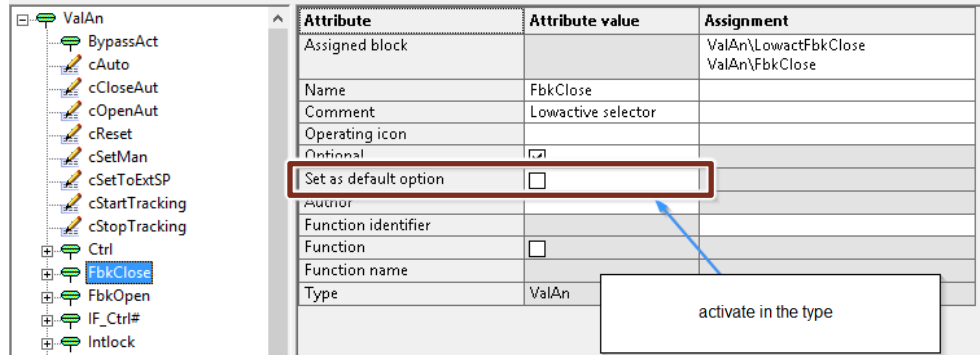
ValAn
BypassAct
cAuto
cCloseAut
cOpenAut
cReset
cSetMan
cSetToExtSP
cStartTracking
cStopTracking
Ctrl
FbkClose
FbkOpen
IF_Ctrl#
Intlock

| Attribute | Attribute value | Assignment |
|---|---|---|
| Assigned block | | ValAn\LowactFbkClose ValAn\FbkClose |
| Name | FbkClose | |
| Comment | Lowactive selector | |
| Operating icon | | |
| Optional | ☑ | |
| Set as default option | ☐ | |
| Author | | |
| Function identifier | | |
| Function | ☐ | |
| Function name | | |
| Type | ValAn | |

activate in the type